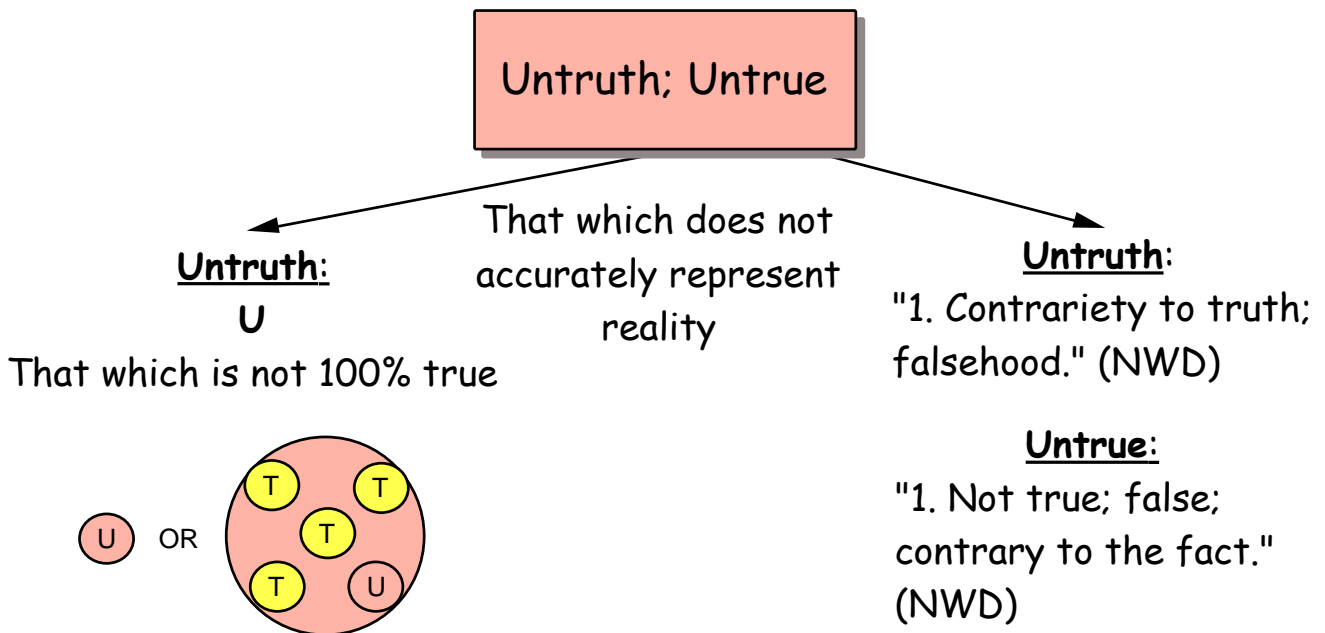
Untruth; Untrue

Untruth:
U
That which is not 100% true

That which does not accurately represent reality

Untruth:
"1. Contrariety to truth; falsehood." (NWD)

Untrue:
"1. Not true; false; contrary to the fact." (NWD)

U OR

T T T T U